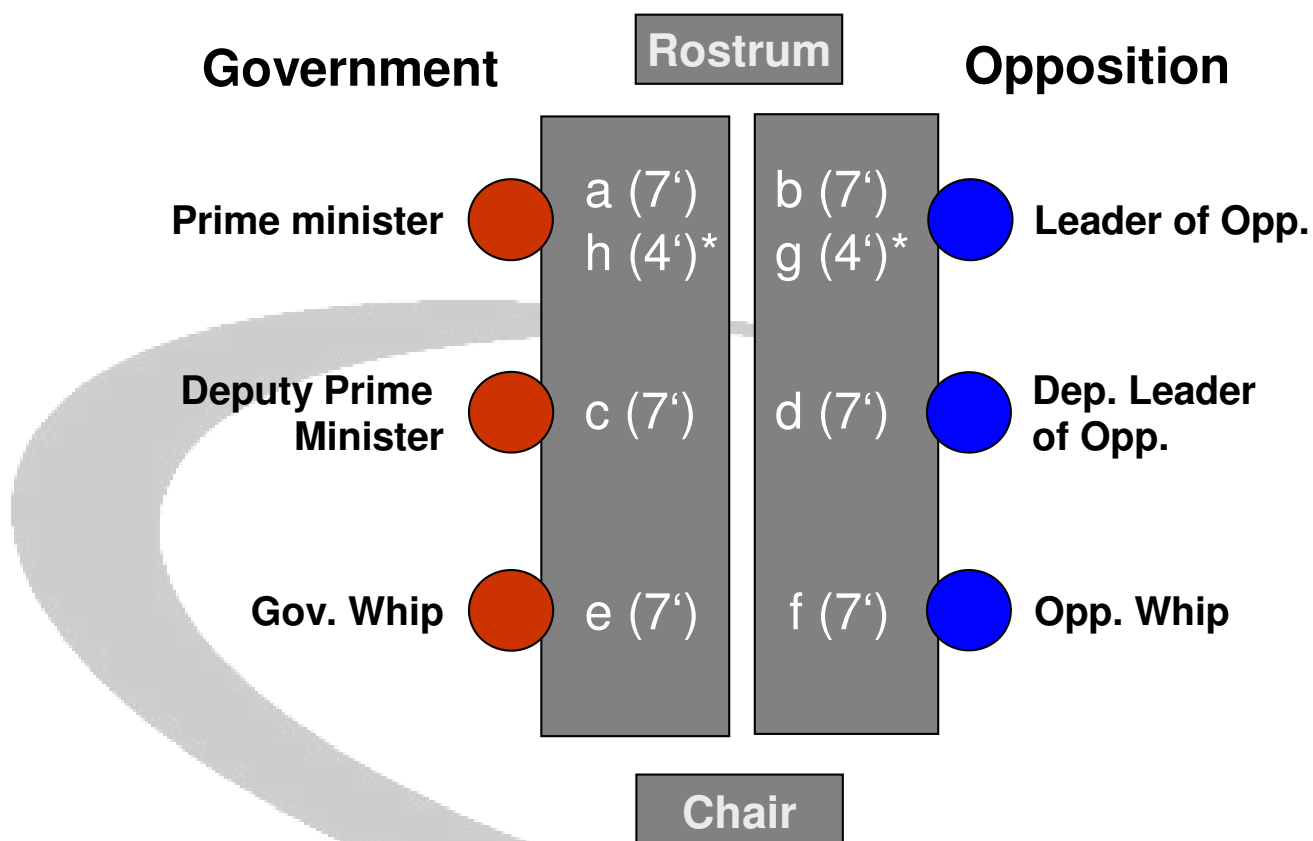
Government

Rostrum

Opposition

Prime minister

a (7‘)
h (4‘)*

b (7‘)
g (4‘)*

Leader of Opp.

Deputy Prime Minister

c (7‘)

d (7‘)

Dep. Leader of Opp.

Gov. Whip

e (7‘)

f (7‘)

Opp. Whip

Chair